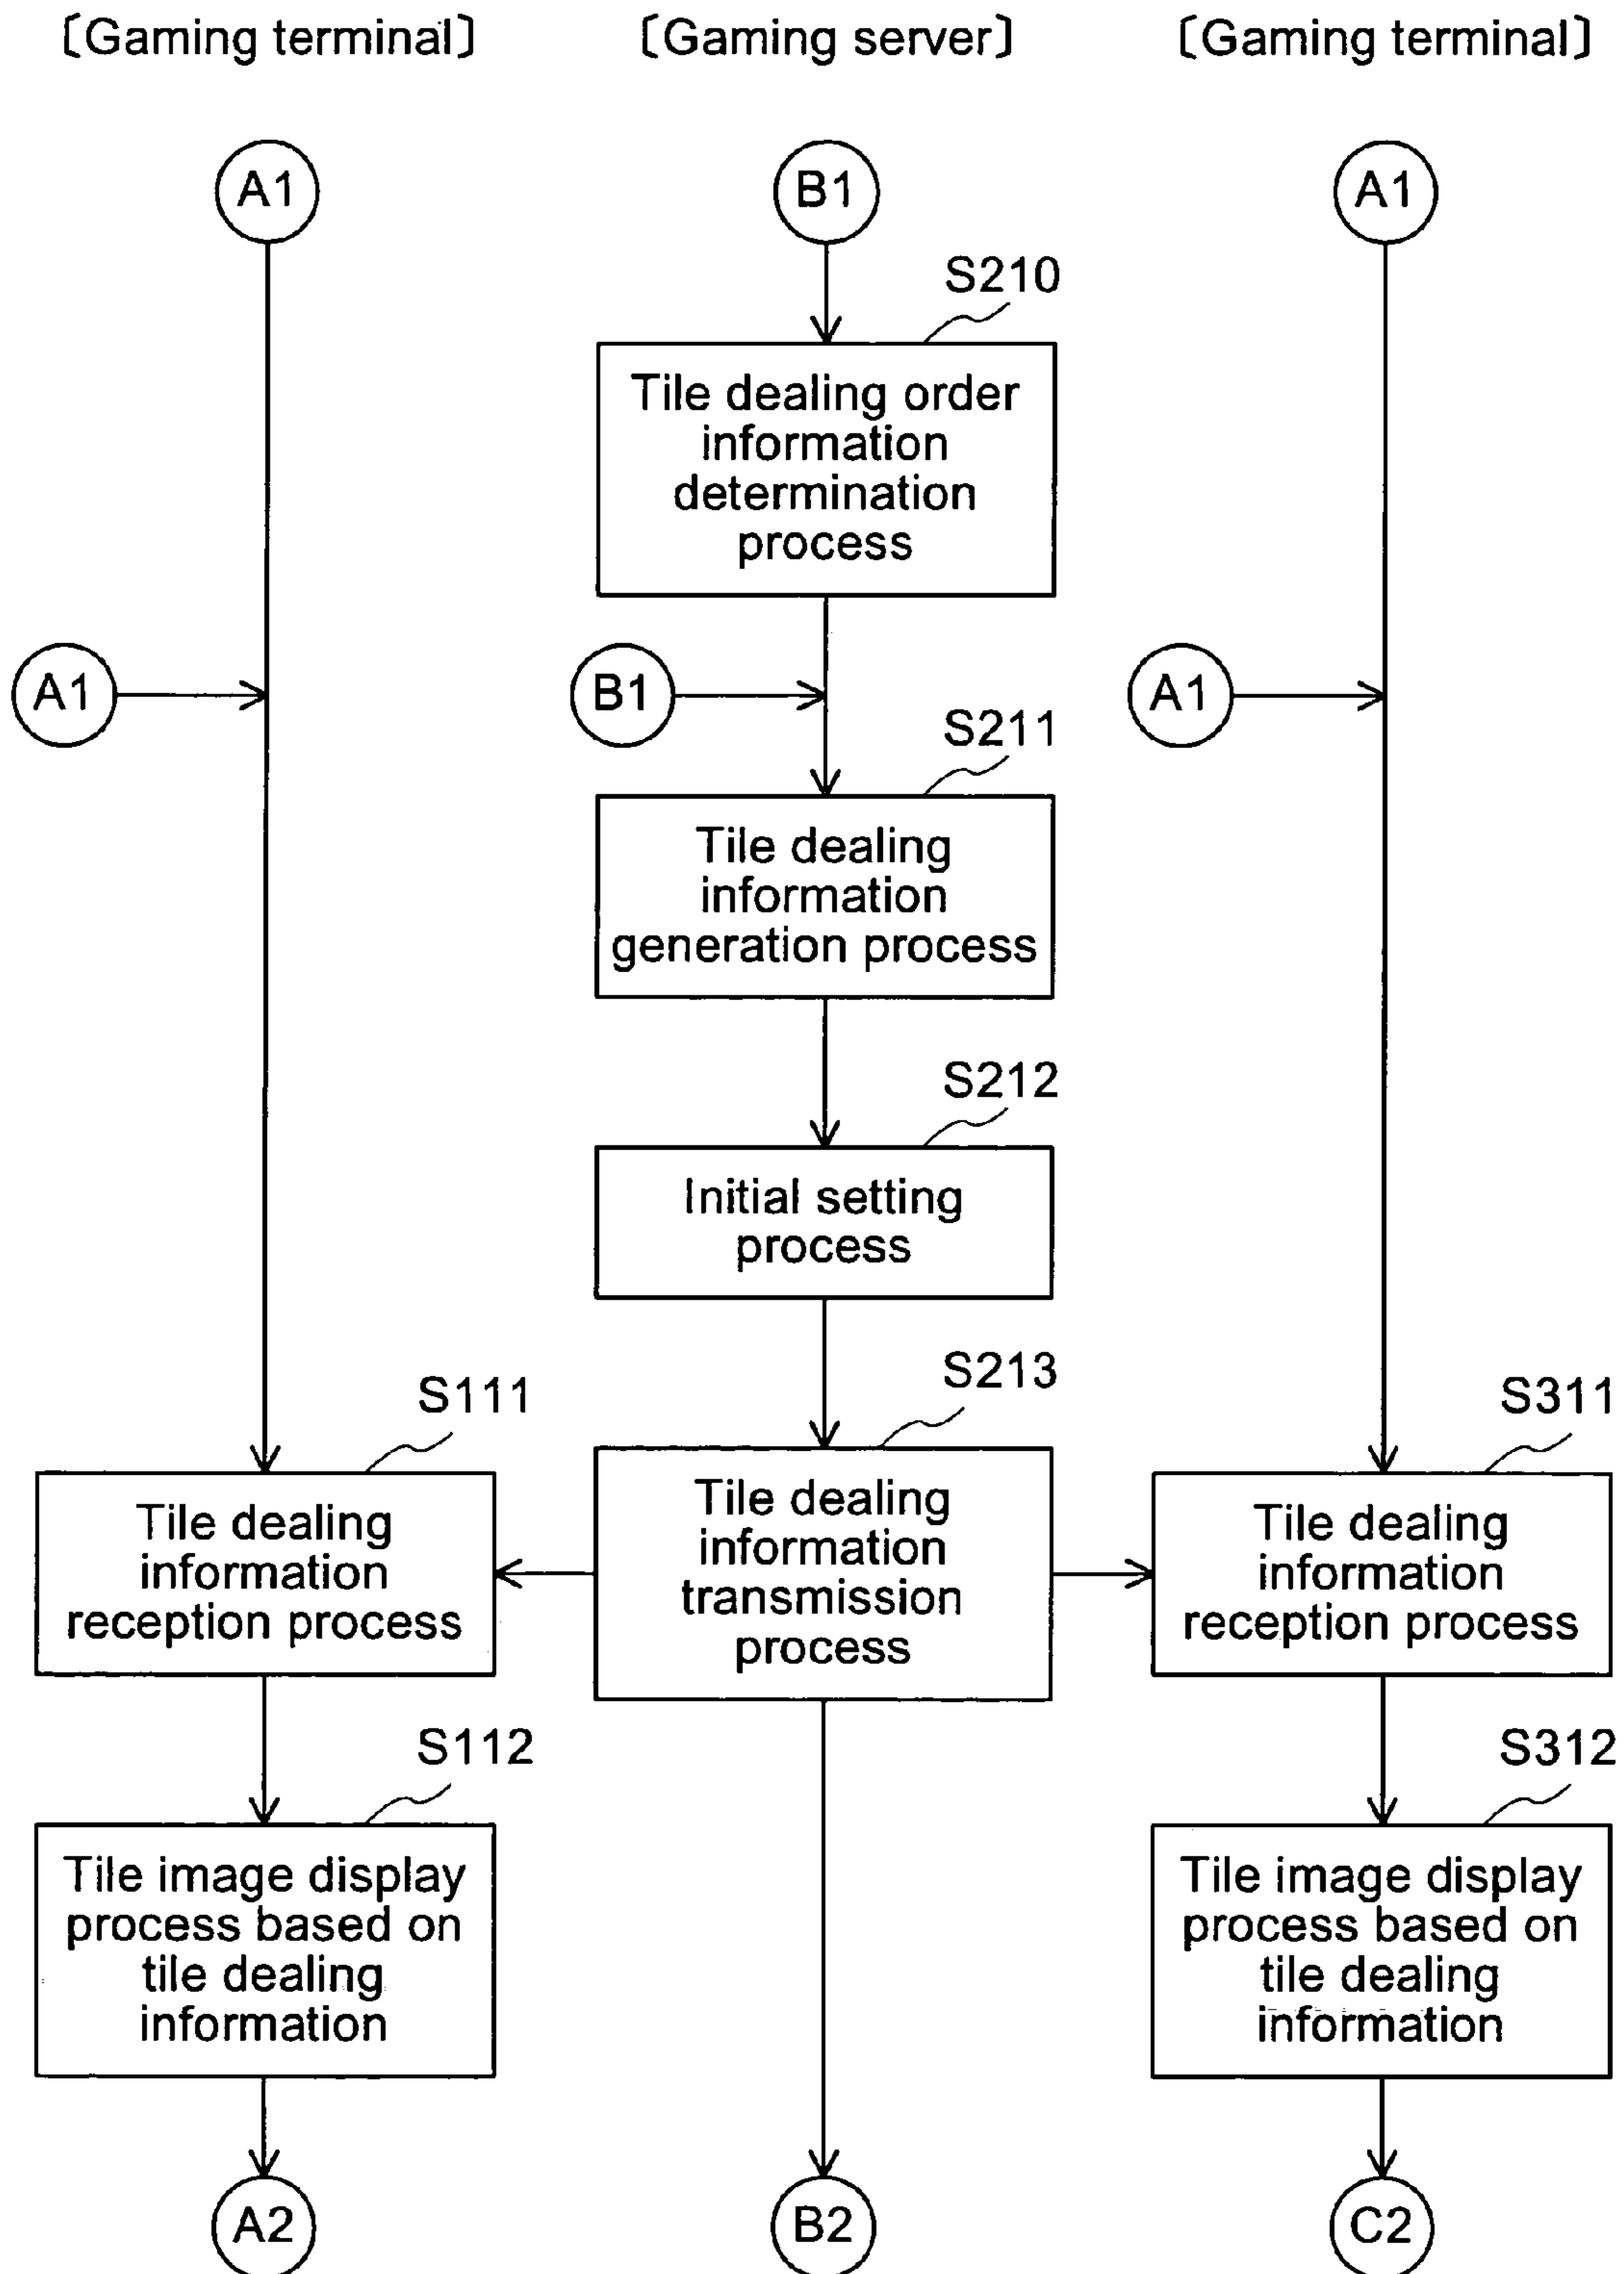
〔Gaming terminal〕

〔Gaming server〕

〔Gaming terminal〕

A1

B1

A1

S210

Tile dealing order information determination process

A1

B1

A1

S211

Tile dealing information generation process

S212

Initial setting process

S213

S111

S311

Tile dealing information reception process

Tile dealing information transmission process

Tile dealing information reception process

S112

S312

Tile image display process based on tile dealing information

Tile image display process based on tile dealing information

A2

B2

C2